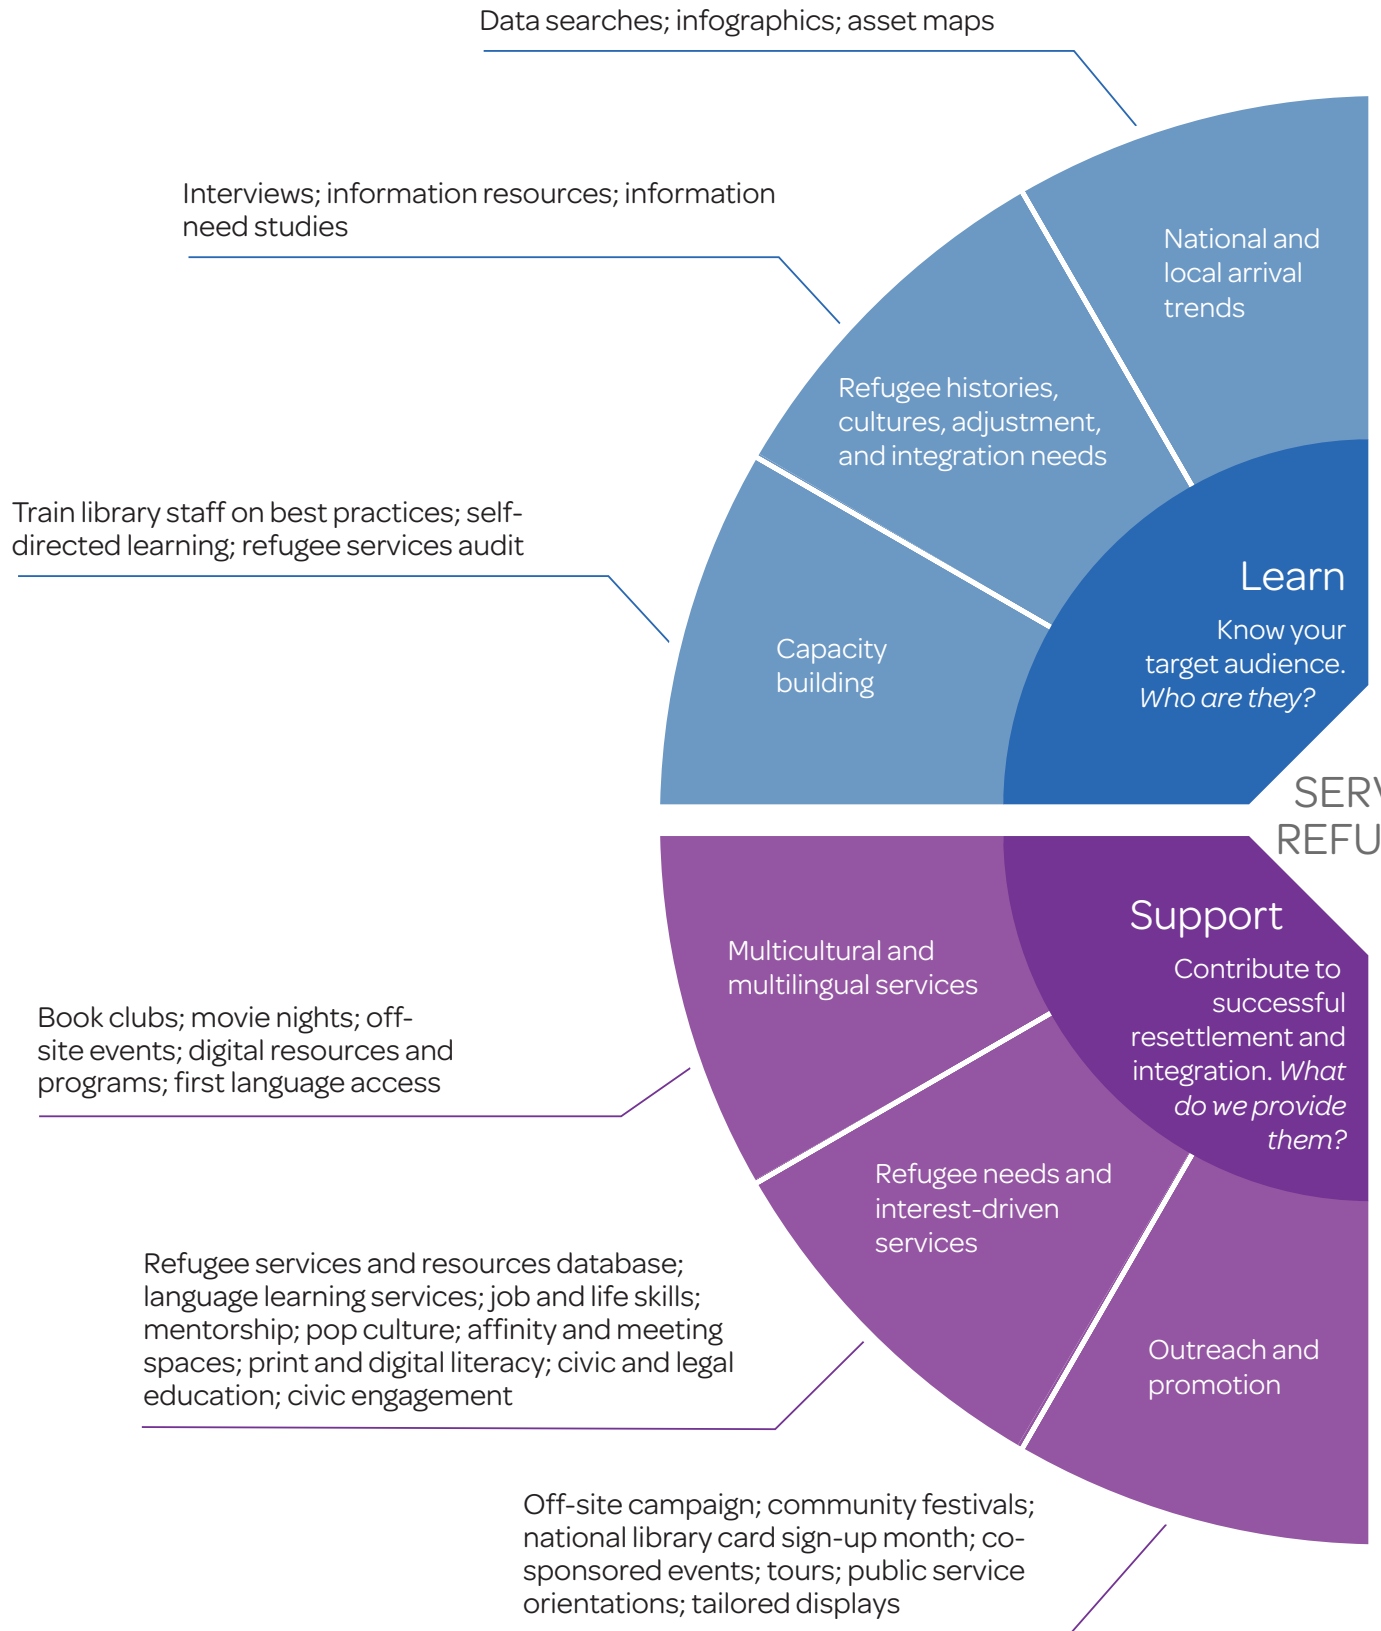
Data searches; infographics; asset maps

Interviews; information resources; information need studies

Train library staff on best practices; self-directed learning; refugee services audit

National and local arrival trends

Refugee histories, cultures, adjustment, and integration needs

Capacity building

Learn

Know your target audience. *Who are they?*

SERV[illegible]
REFU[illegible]

Support

Contribute to successful resettlement and integration. *What do we provide them?*

Multicultural and multilingual services

Book clubs; movie nights; off-site events; digital resources and programs; first language access

Refugee needs and interest-driven services

Refugee services and resources database; language learning services; job and life skills; mentorship; pop culture; affinity and meeting spaces; print and digital literacy; civic and legal education; civic engagement

Outreach and promotion

Off-site campaign; community festivals; national library card sign-up month; co-sponsored events; tours; public service orientations; tailored displays